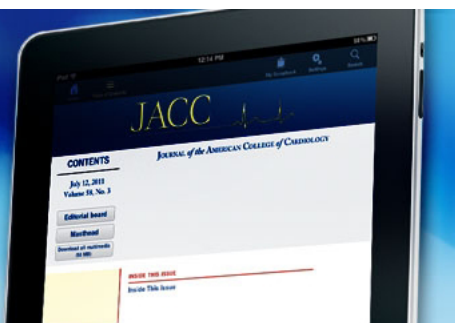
iPad
12:14 PM
88%
My Scrapbook
Settings
Search
JACC
CONTENTS
Journal of the American College of Cardiology
July 12, 2011
Volume 58, No. 3
Editorial board
Masthead
Download all multimedia (50 MB)
INSIDE THIS ISSUE
Inside This Issue